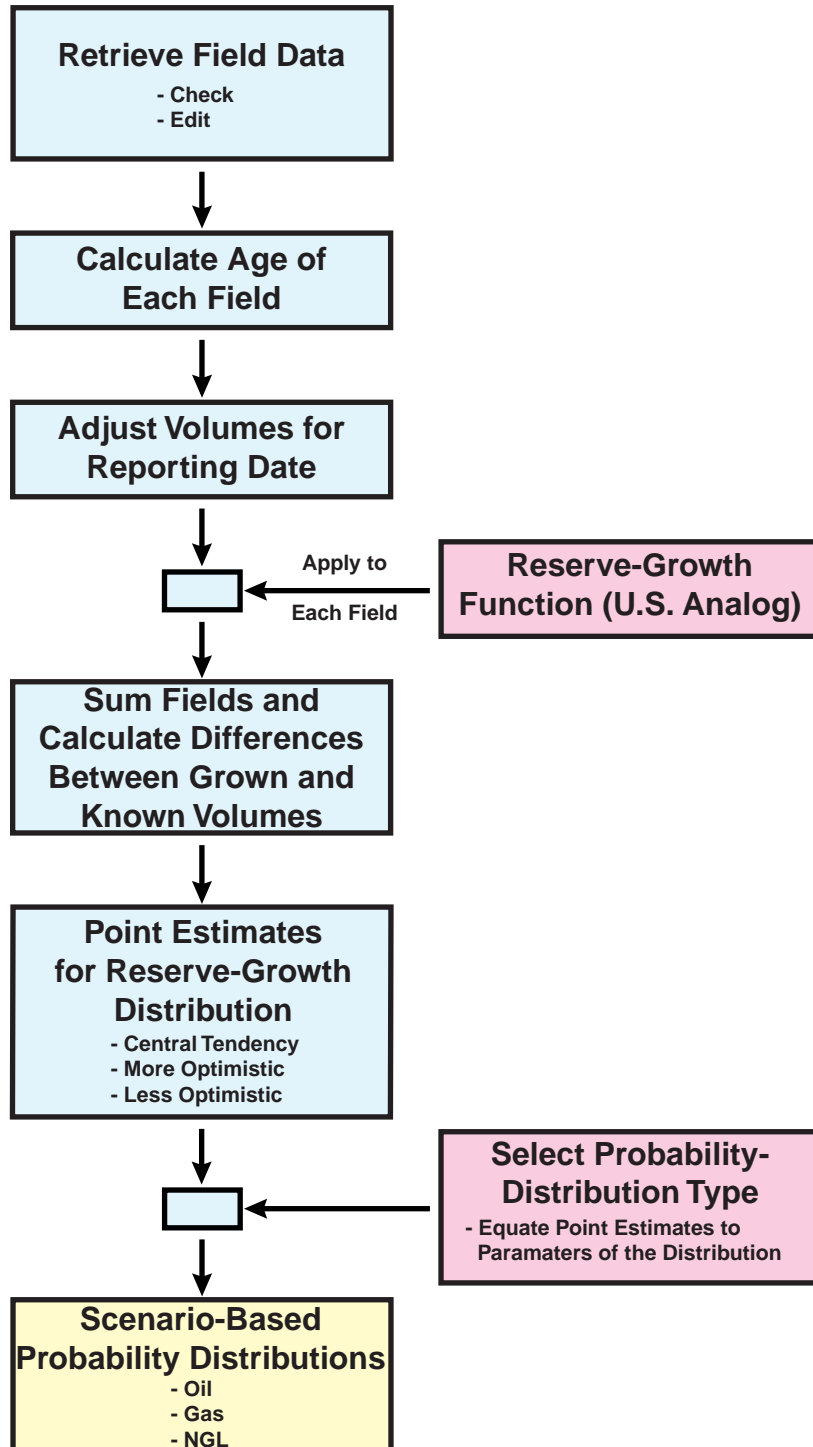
Retrieve Field Data
- Check
- Edit

Calculate Age of Each Field

Adjust Volumes for Reporting Date

Apply to Each Field

Reserve-Growth Function (U.S. Analog)

Sum Fields and Calculate Differences Between Grown and Known Volumes

Point Estimates for Reserve-Growth Distribution
- Central Tendency
- More Optimistic
- Less Optimistic

Select Probability-Distribution Type
- Equate Point Estimates to Paramaters of the Distribution

Scenario-Based Probability Distributions
- Oil
- Gas
- NGL